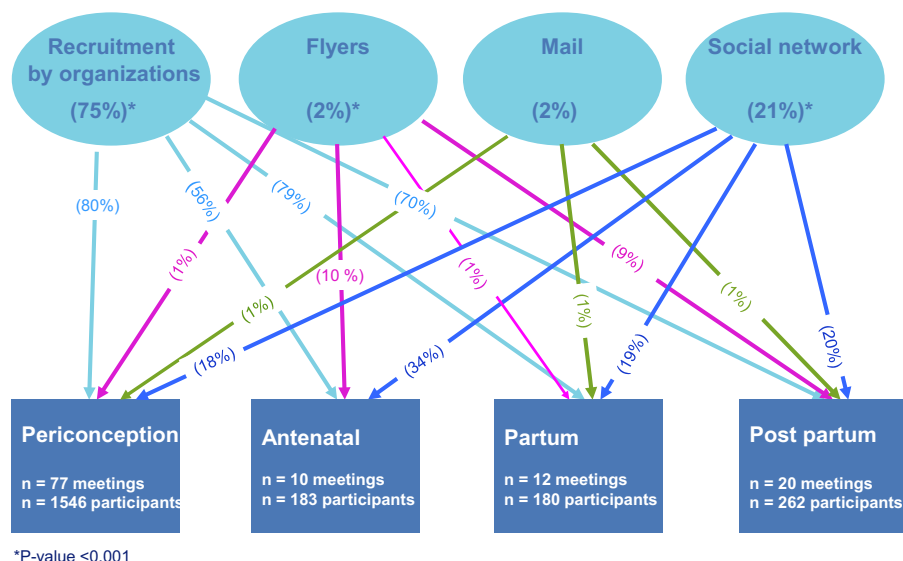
Recruitment by organizations
(75%)*

Flyers
(2%)*

Mail
(2%)

Social network
(21%)*

(80%)
(56%)
(79%)
(70%)
(1%)
(10 %)
(1%)
(9%)
(1%)
(1%)
(1%)
(18%)
(34%)
(19%)
(20%)

Periconception
n = 77 meetings
n = 1546 participants

Antenatal
n = 10 meetings
n = 183 participants

Partum
n = 12 meetings
n = 180 participants

Post partum
n = 20 meetings
n = 262 participants

*P-value <0.001